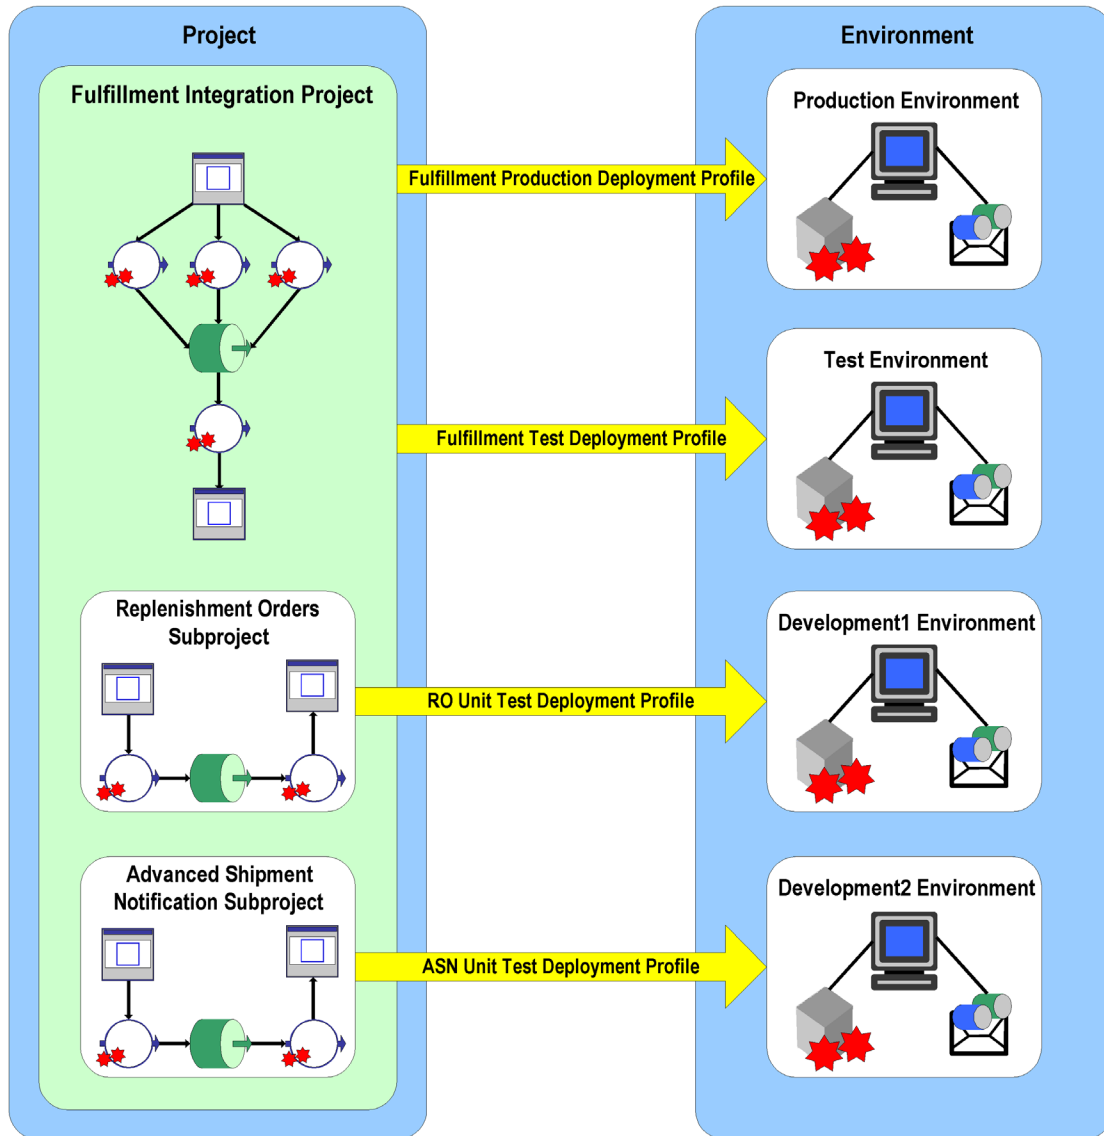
Project

Fulfillment Integration Project

Replenishment Orders Subproject

Advanced Shipment Notification Subproject

Fulfillment Production Deployment Profile

Fulfillment Test Deployment Profile

RO Unit Test Deployment Profile

ASN Unit Test Deployment Profile

Environment

Production Environment

Test Environment

Development1 Environment

Development2 Environment